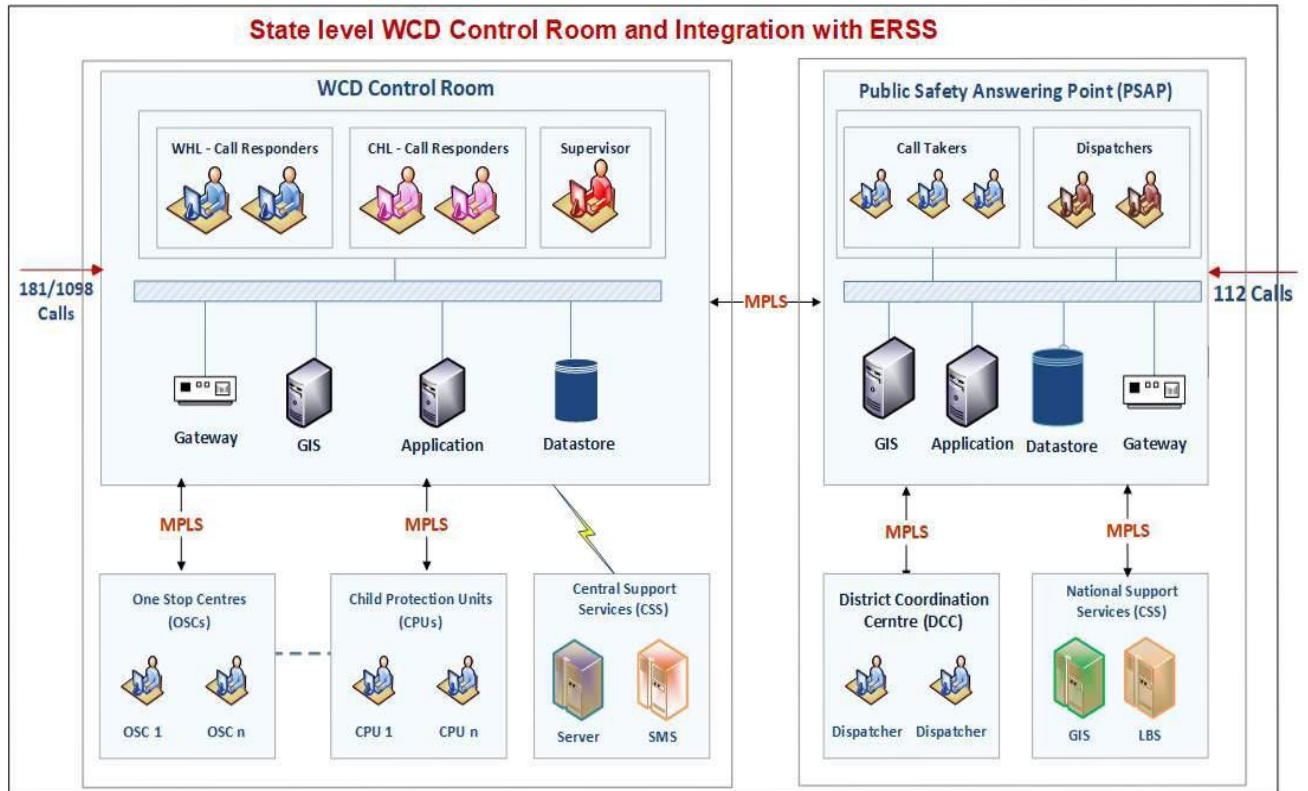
State level WCD Control Room and Integration with ERSS

WCD Control Room

WHL - Call Responders

CHL - Call Responders

Supervisor

181/1098 Calls

Gateway

GIS

Application

Datastore

MPLS

Public Safety Answering Point (PSAP)

Call Takers

Dispatchers

112 Calls

GIS

Application

Datastore

Gateway

MPLS

MPLS

One Stop Centres (OSCs)

OSC 1

OSC n

Child Protection Units (CPUs)

CPU 1

CPU n

Central Support Services (CSS)

Server

SMS

MPLS

MPLS

District Coordination Centre (DCC)

Dispatcher

Dispatcher

National Support Services (CSS)

GIS

LBS